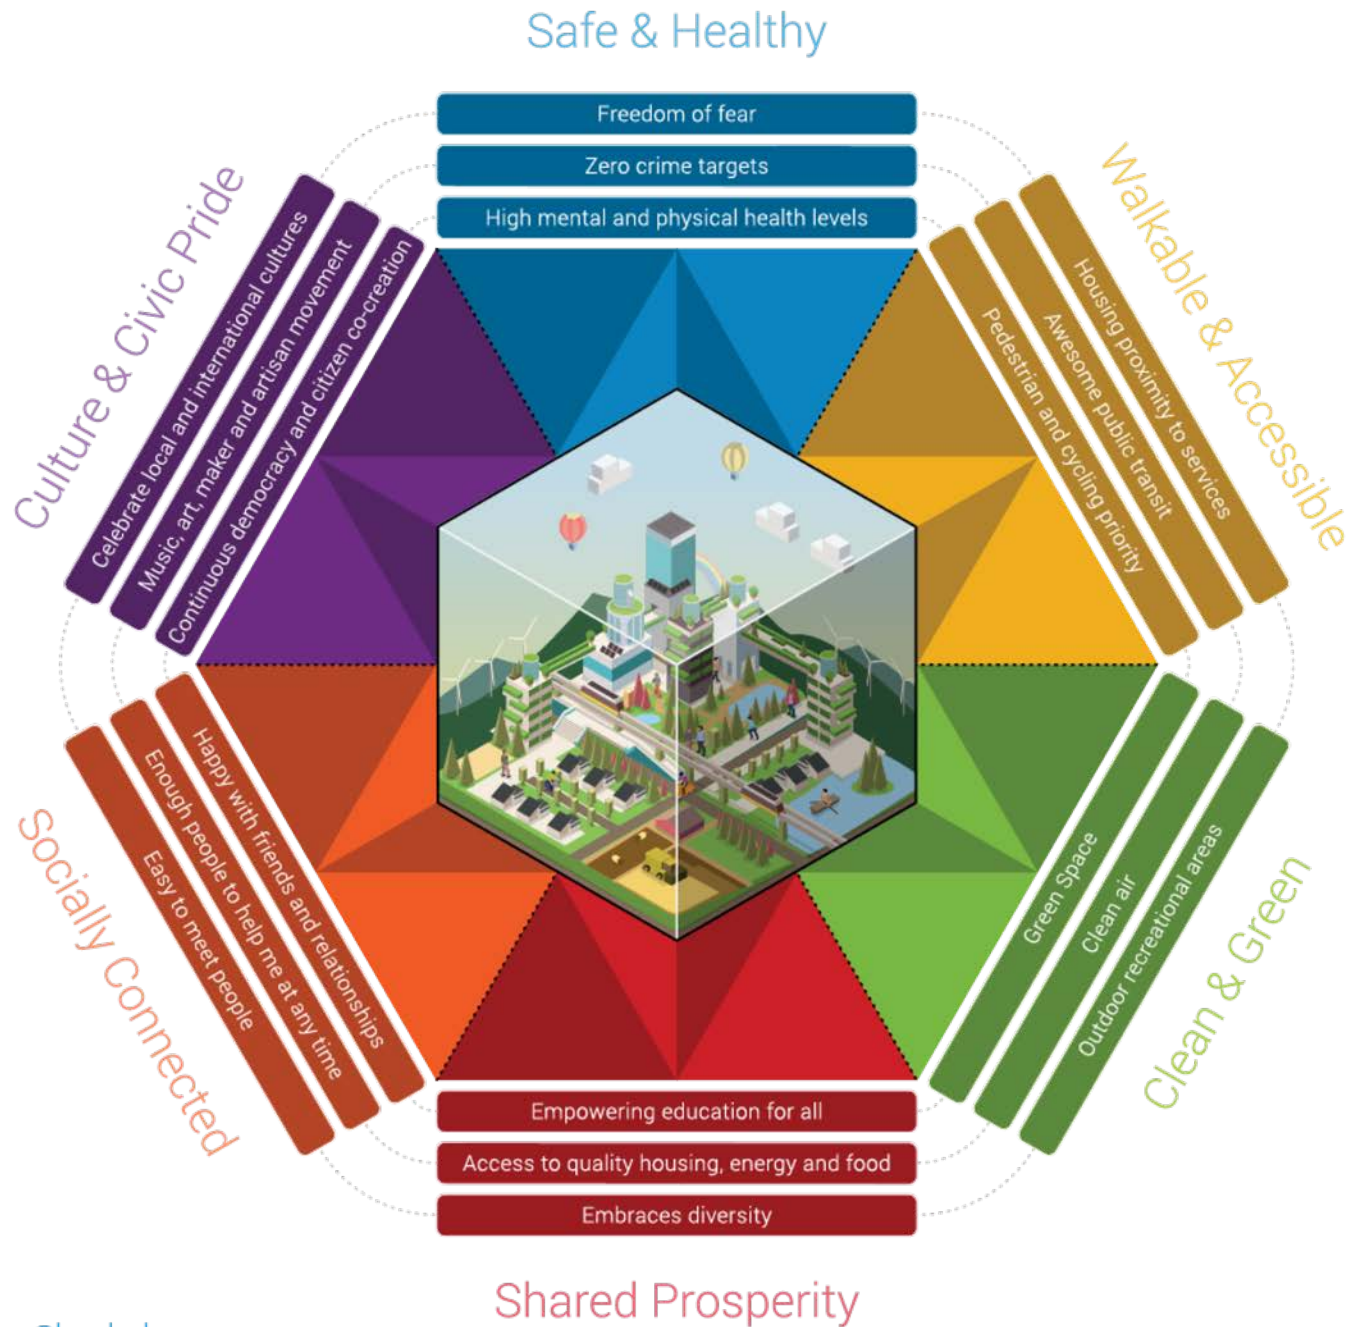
Safe & Healthy

Freedom of fear

Zero crime targets

High mental and physical health levels

Walkable & Accessible

Housing proximity to services

Awesome public transit

Pedestrian and cycling priority

Clean & Green

Green Space

Clean air

Outdoor recreational areas

Shared Prosperity

Empowering education for all

Access to quality housing, energy and food

Embraces diversity

Socially Connected

Happy with friends and relationships

Enough people to help me at any time

Easy to meet people

Culture & Civic Pride

Celebrate local and international cultures

Music, art, maker and artisan movement

Continuous democracy and citizen co-creation

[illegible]